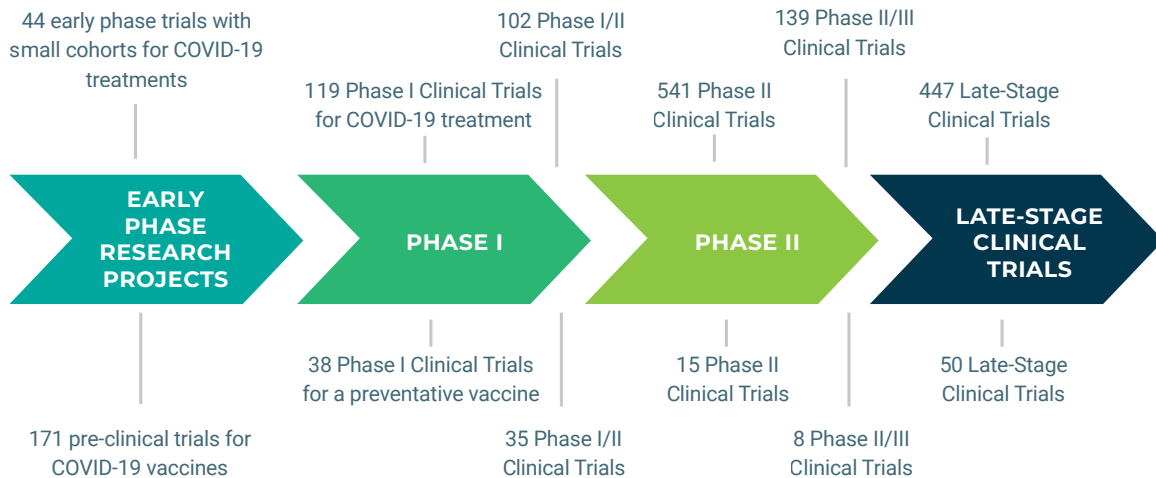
44 early phase trials with small cohorts for COVID-19 treatments

102 Phase I/II Clinical Trials

139 Phase II/III Clinical Trials

119 Phase I Clinical Trials for COVID-19 treatment

541 Phase II Clinical Trials

447 Late-Stage Clinical Trials

EARLY PHASE RESEARCH PROJECTS

PHASE I

PHASE II

LATE-STAGE CLINICAL TRIALS

38 Phase I Clinical Trials for a preventative vaccine

15 Phase II Clinical Trials

50 Late-Stage Clinical Trials

171 pre-clinical trials for COVID-19 vaccines

35 Phase I/II Clinical Trials

8 Phase II/III Clinical Trials